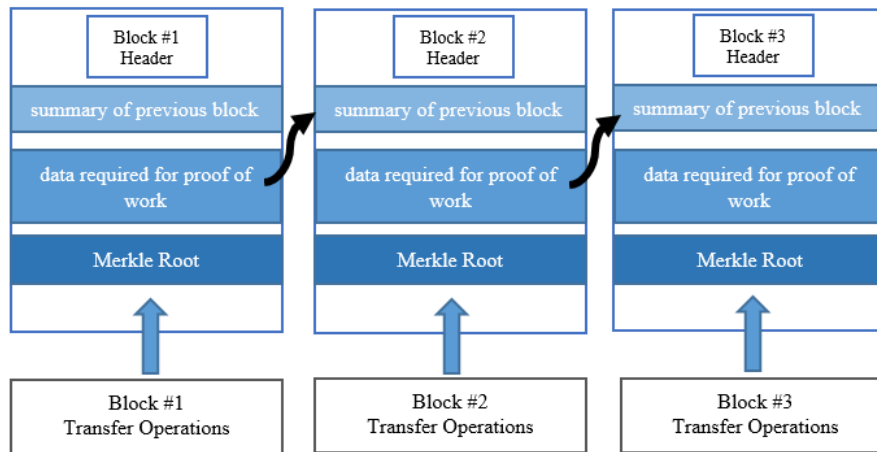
Block #1
Header

summary of previous block

data required for proof of work

Merkle Root

Block #1
Transfer Operations

Block #2
Header

summary of previous block

data required for proof of work

Merkle Root

Block #2
Transfer Operations

Block #3
Header

summary of previous block

data required for proof of work

Merkle Root

Block #3
Transfer Operations